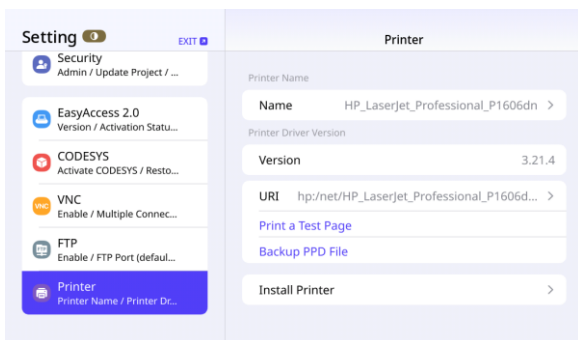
Setting

EXIT

Security
Admin / Update Project / ...

EasyAccess 2.0
Version / Activation Statu...

CODESYS
Activate CODESYS / Resto...

VNC
Enable / Multiple Connec...

FTP
Enable / FTP Port (defaul...

Printer
Printer Name / Printer Dr...

Printer

Printer Name

Name HP_LaserJet_Professional_P1606dn

Printer Driver Version

Version 3.21.4

URI hp:/net/HP_LaserJet_Professional_P1606d...

Print a Test Page

Backup PPD File

Install Printer